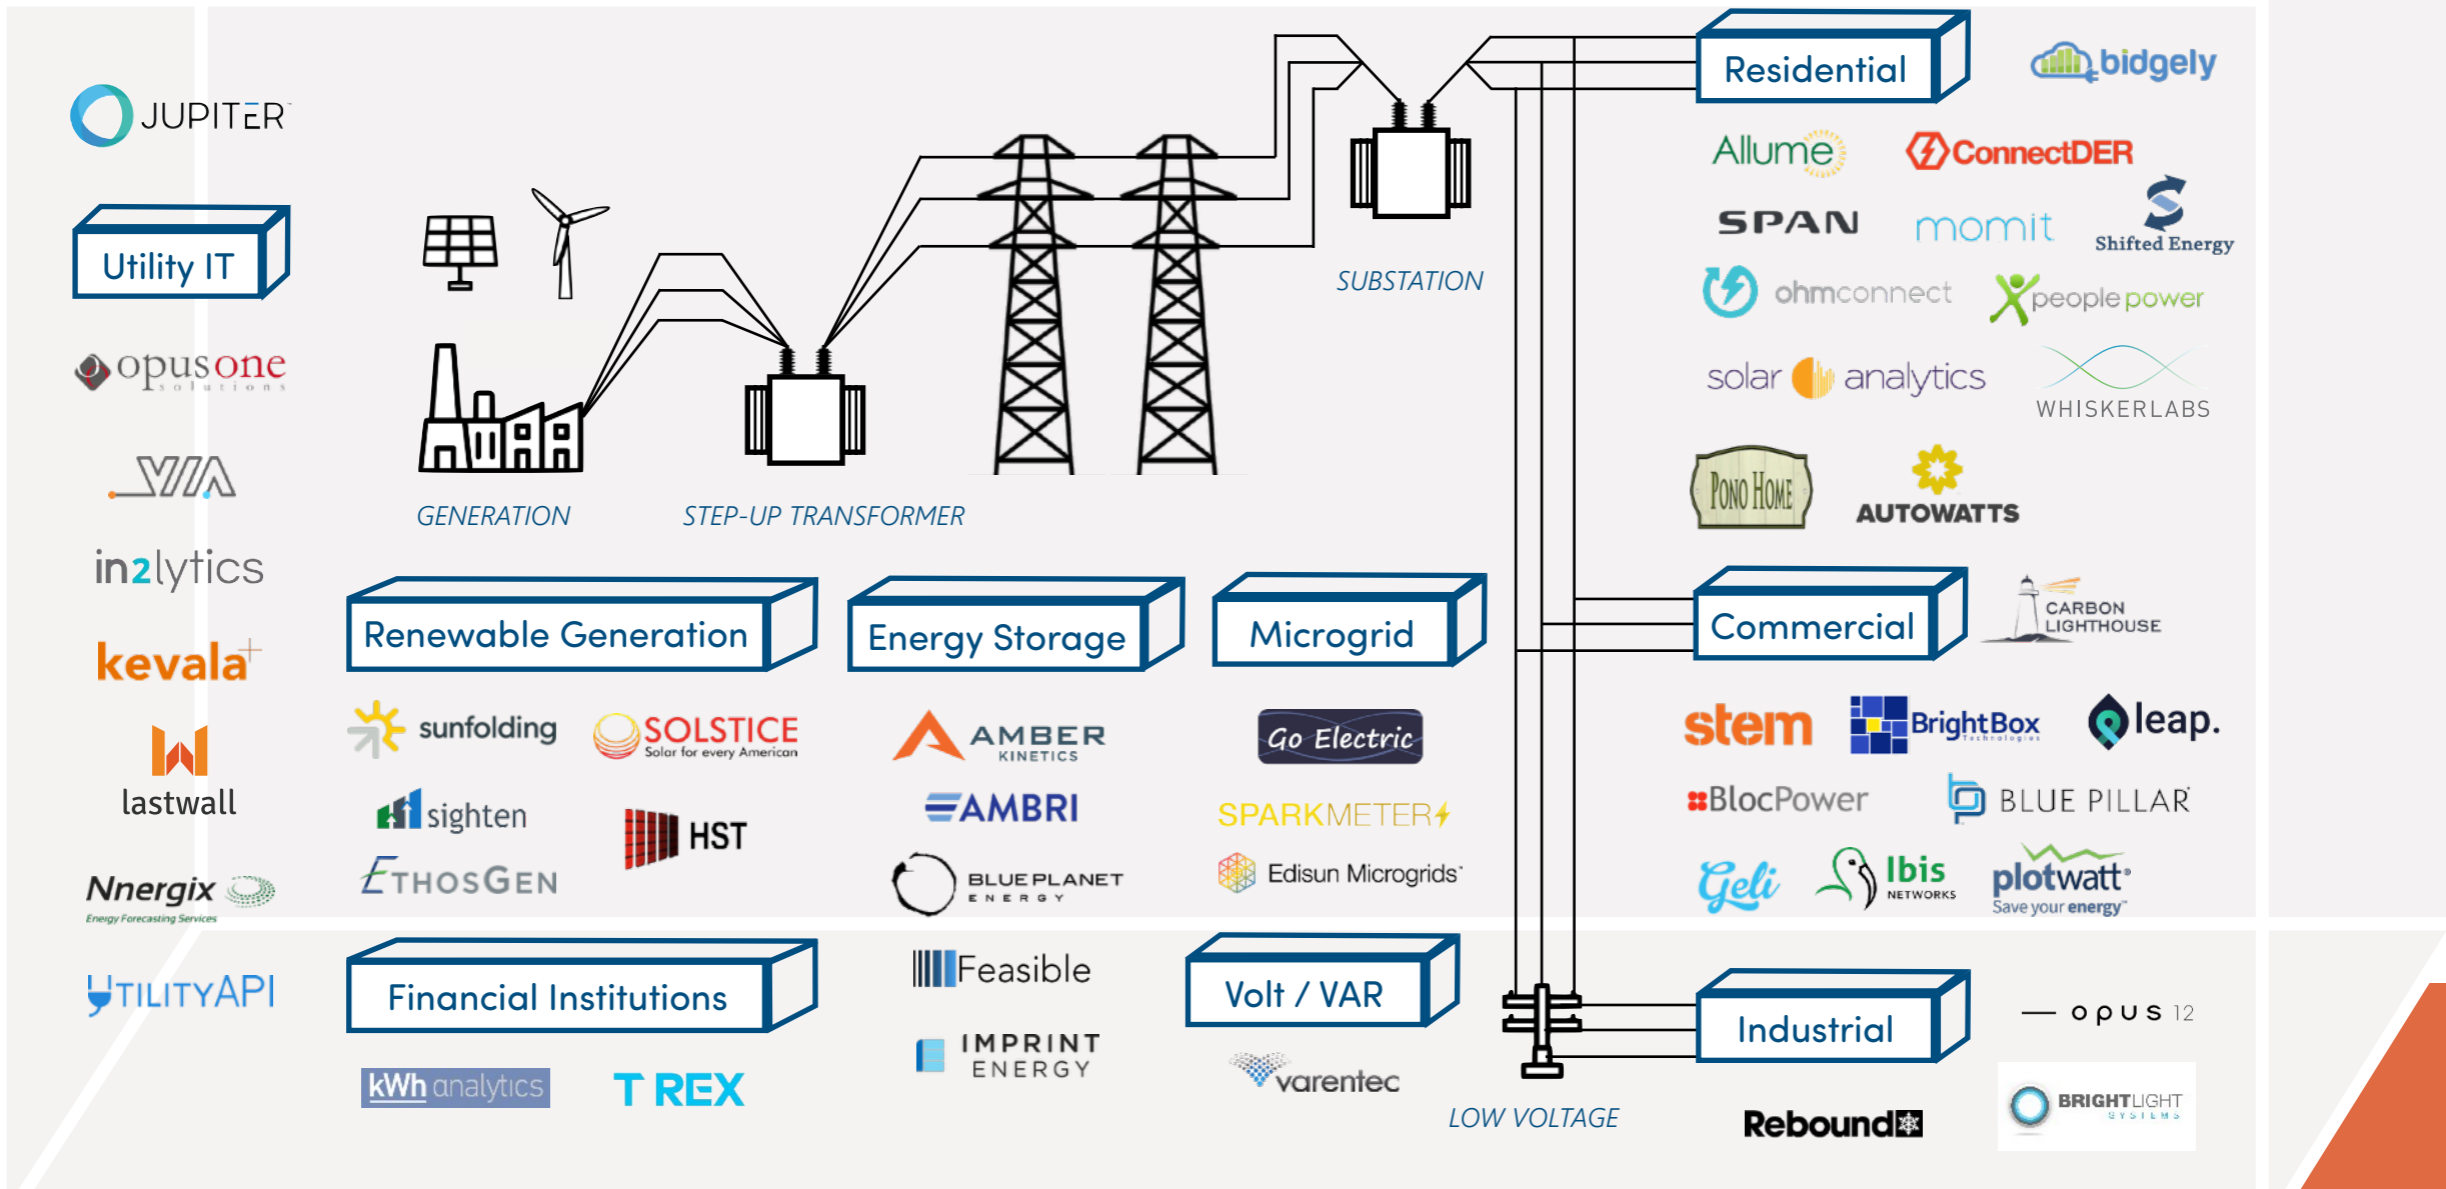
JUPITER

Utility IT

opusone solutions

VIA

in2lytics

kevala

lastwall

Nnergix Energy Forecasting Services

UTILITYAPI

GENERATION

STEP-UP TRANSFORMER

SUBSTATION

Residential

bidgely

Allume

ConnectDER

SPAN

momit

Shifted Energy

ohmconnect

people power

solar analytics

WHISKERLABS

PONO HOME

AUTOWATTS

Renewable Generation

Energy Storage

Microgrid

Commercial

CARBON LIGHTHOUSE

sunfolding

SOLSTICE Solar for every American

AMBER KINETICS

Go Electric

stem

BrightBox

leap.

sighten

HST

AMBRI

SPARKMETER

BlocPower

BLUE PILLAR

ETHOSGEN

BLUEPLANET ENERGY

Edisun Microgrids

Geli

Ibis NETWORKS

plotwatt Save your energy

Financial Institutions

Feasible

Volt / VAR

Industrial

opus 12

IMPRINT ENERGY

varentec

kWh analytics

T REX

LOW VOLTAGE

Rebound

BRIGHTLIGHT SYSTEMS